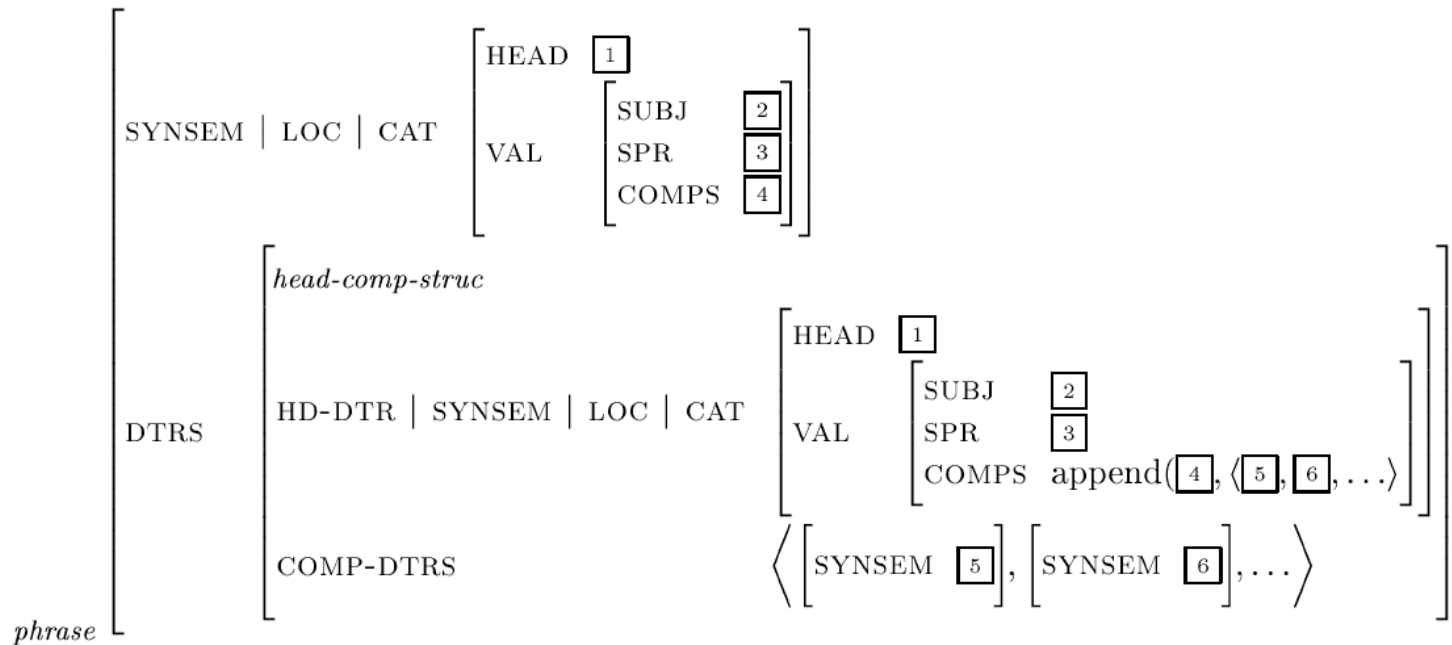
SYNSEM | LOC | CAT
HEAD $\boxed{1}$
VAL
SUBJ $\boxed{2}$
SPR $\boxed{3}$
COMPS $\boxed{4}$

DTRS
*head-comp-struc*
HD-DTR | SYNSEM | LOC | CAT
HEAD $\boxed{1}$
VAL
SUBJ $\boxed{2}$
SPR $\boxed{3}$
COMPS append($\boxed{4}$, $\langle \boxed{5}, \boxed{6}, \ldots \rangle$

COMP-DTRS $\left\langle \left[\text{SYNSEM } \boxed{5}\right], \left[\text{SYNSEM } \boxed{6}\right], \ldots \right\rangle$

*phrase*